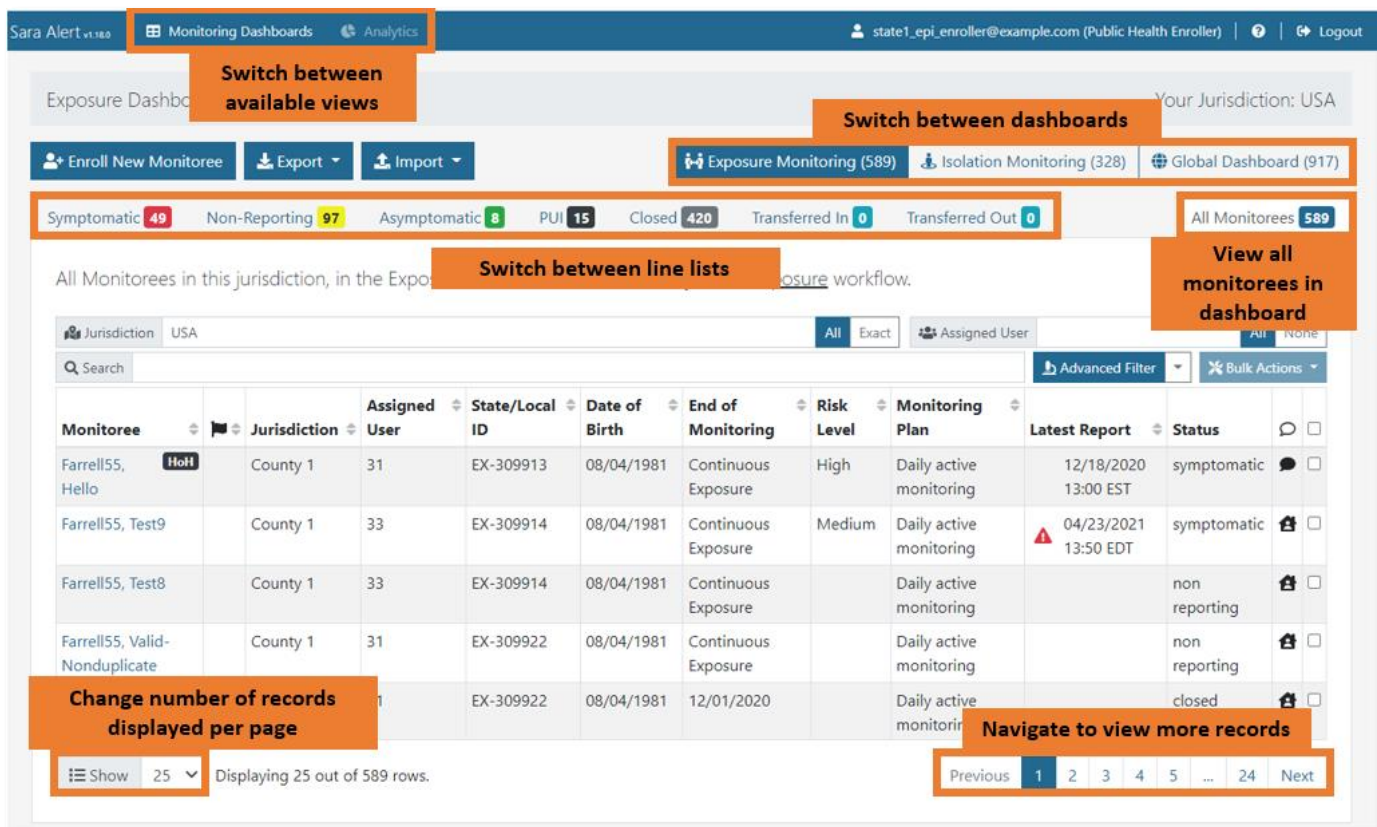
Sara Alert v1.18.0 Monitoring Dashboards Analytics

state1_epi_enroller@example.com (Public Health Enroller) | Logout

Switch between available views

Exposure Dashbo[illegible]

Your Jurisdiction: USA

Switch between dashboards

Enroll New Monitoree Export Import

Exposure Monitoring (589) Isolation Monitoring (328) Global Dashboard (917)

Symptomatic 49 Non-Reporting 97 Asymptomatic 8 PUI 15 Closed 420 Transferred In 0 Transferred Out 0

All Monitorees 589

View all monitorees in dashboard

Switch between line lists

All Monitorees in this jurisdiction, in the Expo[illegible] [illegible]osure workflow.

Jurisdiction USA All Exact Assigned User All None

Search Advanced Filter Bulk Actions

| Monitoree | | Jurisdiction | Assigned User | State/Local ID | Date of Birth | End of Monitoring | Risk Level | Monitoring Plan | Latest Report | Status | | |
|---|---|---|---|---|---|---|---|---|---|---|---|---|
| Farrell55, Hello HoH | | County 1 | 31 | EX-309913 | 08/04/1981 | Continuous Exposure | High | Daily active monitoring | 12/18/2020 13:00 EST | symptomatic | | |
| Farrell55, Test9 | | County 1 | 33 | EX-309914 | 08/04/1981 | Continuous Exposure | Medium | Daily active monitoring | 04/23/2021 13:50 EDT | symptomatic | | |
| Farrell55, Test8 | | County 1 | 33 | EX-309914 | 08/04/1981 | Continuous Exposure | | Daily active monitoring | | non reporting | | |
| Farrell55, Valid-Nonduplicate | | County 1 | 31 | EX-309922 | 08/04/1981 | Continuous Exposure | | Daily active monitoring | | non reporting | | |
| | | | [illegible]1 | EX-309922 | 08/04/1981 | 12/01/2020 | | Daily active monitorir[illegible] | | closed | | |

Change number of records displayed per page

Navigate to view more records

Show 25 Displaying 25 out of 589 rows.

Previous 1 2 3 4 5 ... 24 Next